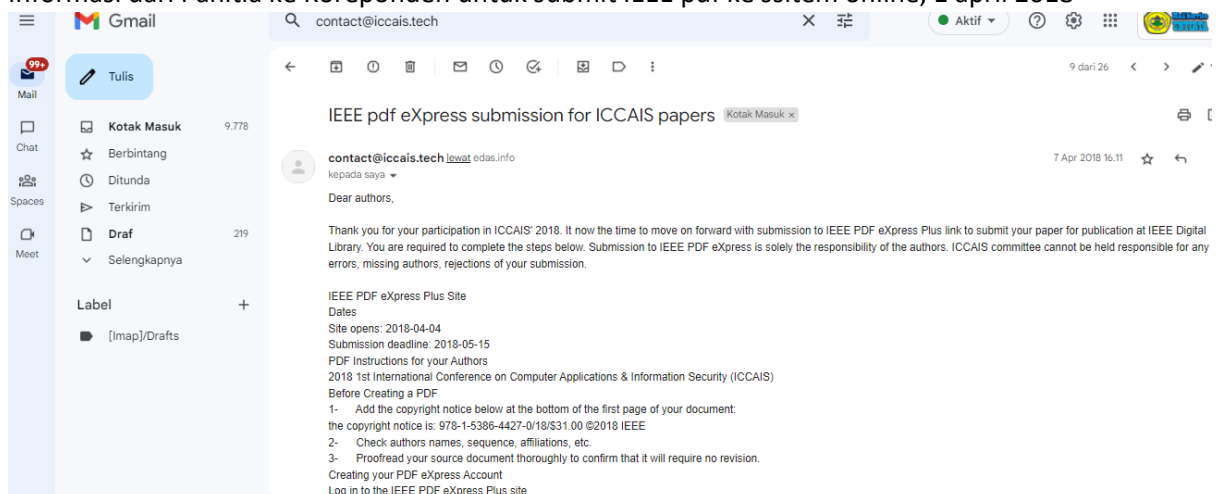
Informasi dari Panitia ke korepondensi untuk submit IEEE pdf ke sitem online, 1 april 2018

Gmail

contact@iccais.tech

Aktif

99+
Mail

Chat

Spaces

Meet

Tulis

Kotak Masuk 9.778
Berbintang
Ditunda
Terkirim
Draf 219
Selengkapnya

Label +
[Imap]/Drafts

9 dari 26

IEEE pdf eXpress submission for ICCAIS papers Kotak Masuk ×

contact@iccais.tech lewat edas.info
kepada saya

7 Apr 2018 16.11

Dear authors,

Thank you for your participation in ICCAIS' 2018. It now the time to move on forward with submission to IEEE PDF eXpress Plus link to submit your paper for publication at IEEE Digital Library. You are required to complete the steps below. Submission to IEEE PDF eXpress is solely the responsibility of the authors. ICCAIS committee cannot be held responsible for any errors, missing authors, rejections of your submission.

IEEE PDF eXpress Plus Site
Dates
Site opens: 2018-04-04
Submission deadline: 2018-05-15
PDF Instructions for your Authors
2018 1st International Conference on Computer Applications & Information Security (ICCAIS)
Before Creating a PDF
1- Add the copyright notice below at the bottom of the first page of your document:
the copyright notice is: 978-1-5386-4427-0/18/$31.00 ©2018 IEEE
2- Check authors names, sequence, affiliations, etc.
3- Proofread your source document thoroughly to confirm that it will require no revision.
Creating your PDF eXpress Account
Log in to the IEEE PDF eXpress Plus site